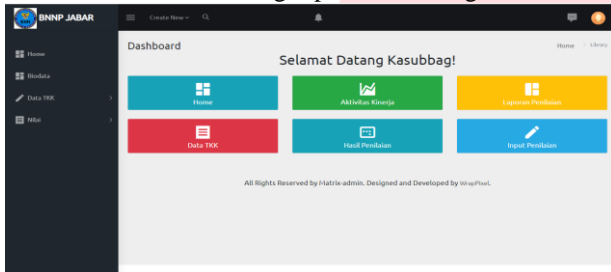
BNNP JABAR

Create New

Home

Biodata

Data TKK

Nilai

Dashboard

Home > Library

Selamat Datang Kasubbag!

Home

Aktivitas Kinerja

Laporan Penilaian

Data TKK

Hasil Penilaian

Input Penilaian

All Rights Reserved by Matrix-admin. Designed and Developed by WrapPixel.